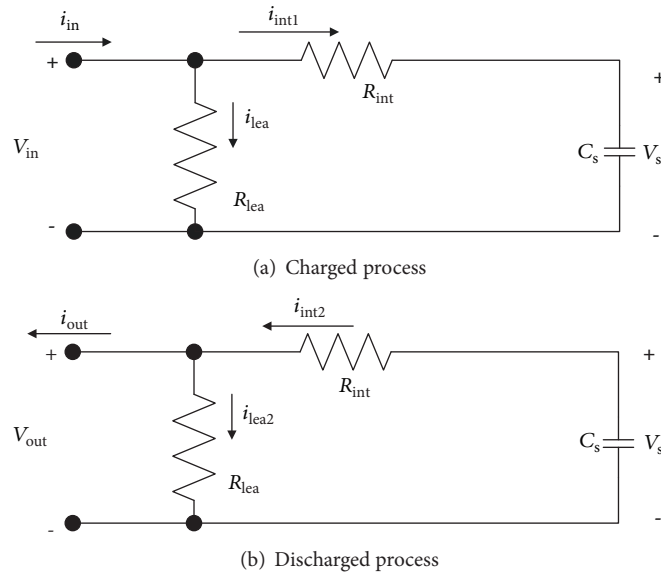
$i_{\text{in}}$

$i_{\text{int1}}$

+

$R_{\text{int}}$

+

$i_{\text{lea}}$

$V_{\text{in}}$

$C_{\text{s}}$

$V_{\text{s}}$

$R_{\text{lea}}$

-

-

(a) Charged process

$i_{\text{out}}$

$i_{\text{int2}}$

+

$R_{\text{int}}$

+

$i_{\text{lea2}}$

$V_{\text{out}}$

$C_{\text{s}}$

$V_{\text{s}}$

$R_{\text{lea}}$

-

-

(b) Discharged process